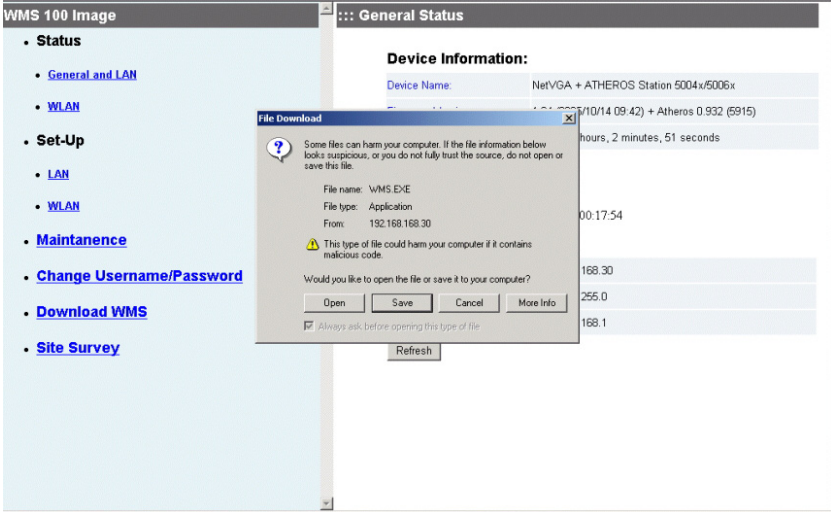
WMS 100 Image

- Status
  - General and LAN
  - WLAN
- Set-Up
  - LAN
  - WLAN
- Maintanence
- Change Username/Password
- Download WMS
- Site Survey

::: General Status

Device Information:

Device Name: NetVGA + ATHEROS Station 5004x/5006x

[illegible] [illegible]/10/14 09:42) + Atheros 0.932 (5915)

hours, 2 minutes, 51 seconds

00:17:54

168.30

255.0

168.1

Refresh

File Download

Some files can harm your computer. If the file information below looks suspicious, or you do not fully trust the source, do not open or save this file.

File name: WMS.EXE
File type: Application
From: 192.168.168.30

This type of file could harm your computer if it contains malicious code.

Would you like to open the file or save it to your computer?

Open Save Cancel More Info

Always ask before opening this type of file